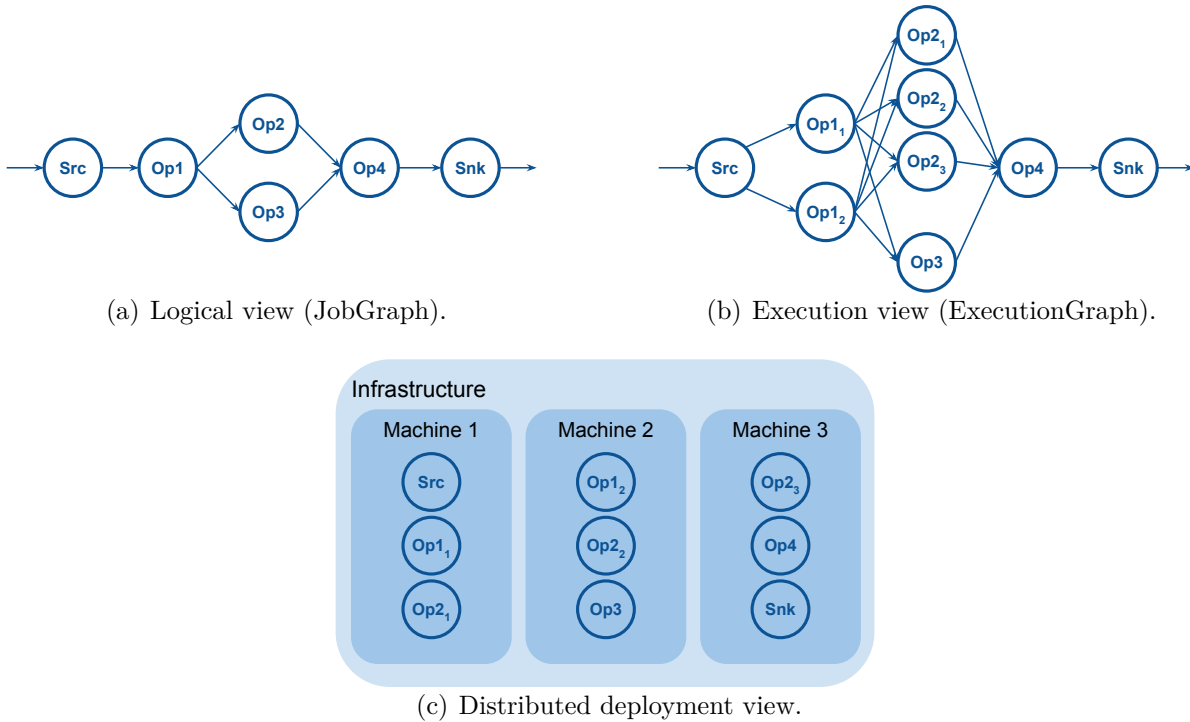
Src
Op1
Op2
Op3
Op4
Snk

(a) Logical view (JobGraph).

Src
$Op1_1$
$Op1_2$
$Op2_1$
$Op2_2$
$Op2_3$
Op3
Op4
Snk

(b) Execution view (ExecutionGraph).

Infrastructure

Machine 1
Src
$Op1_1$
$Op2_1$

Machine 2
$Op1_2$
$Op2_2$
Op3

Machine 3
$Op2_3$
Op4
Snk

(c) Distributed deployment view.